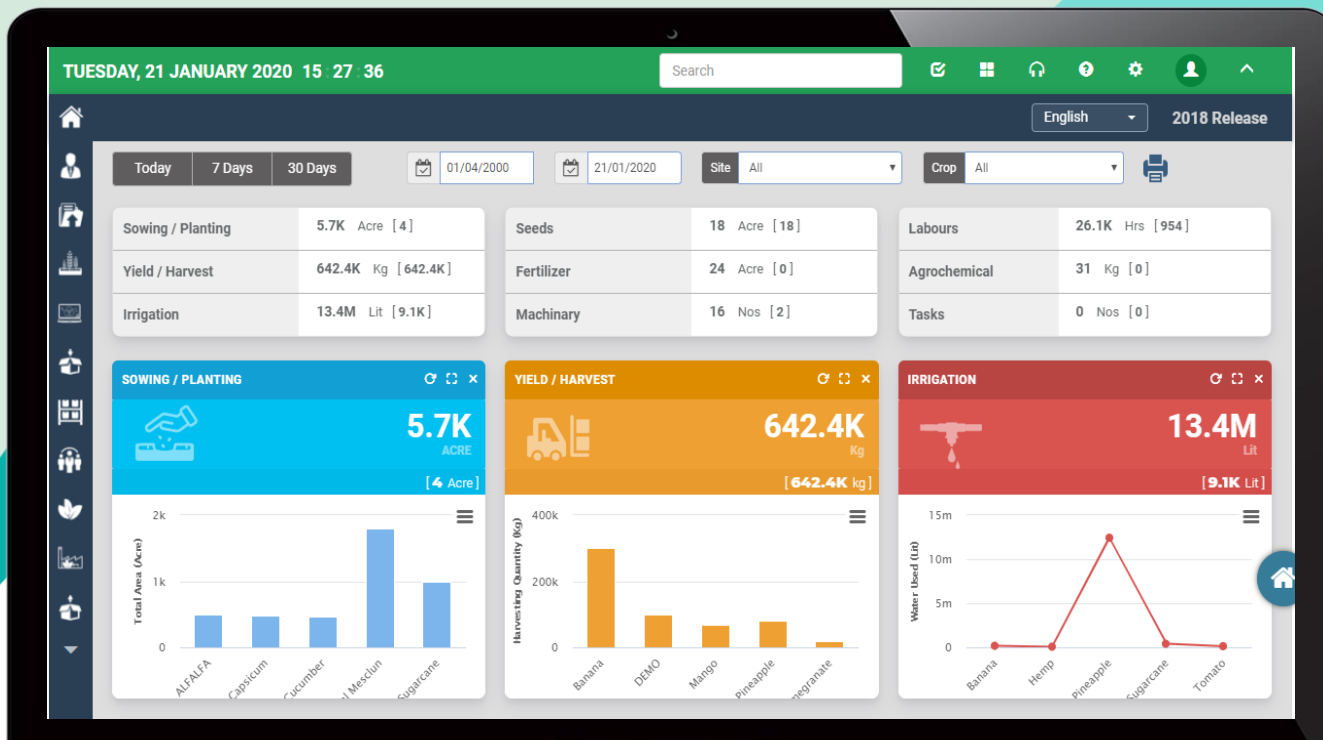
TUESDAY, 21 JANUARY 2020 15 : 27 : 36

Search

English

2018 Release

Today 7 Days 30 Days

01/04/2000

21/01/2020

Site All

Crop All

| Sowing / Planting | 5.7K Acre [4] |
|---|---|
| Yield / Harvest | 642.4K Kg [642.4K] |
| Irrigation | 13.4M Lit [9.1K] |

| Seeds | 18 Acre [18] |
|---|---|
| Fertilizer | 24 Acre [0] |
| Machinary | 16 Nos [2] |

| Labours | 26.1K Hrs [954] |
|---|---|
| Agrochemical | 31 Kg [0] |
| Tasks | 0 Nos [0] |

SOWING / PLANTING

5.7K
ACRE

[4 Acre]

2k
1k
0
Total Area (Acre)
ALFALFA
Capsicum
Cucumber
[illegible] Mesclun
Sugarcane

YIELD / HARVEST

642.4K
Kg

[642.4K kg]

400k
200k
0
Harvesting Quantity (Kg)
Banana
DEMO
Mango
Pineapple
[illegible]egranate

IRRIGATION

13.4M
Lit

[9.1K Lit]

15m
10m
5m
0
Water Used (Lit)
Banana
Hemp
Pineapple
Sugarcane
Tomato